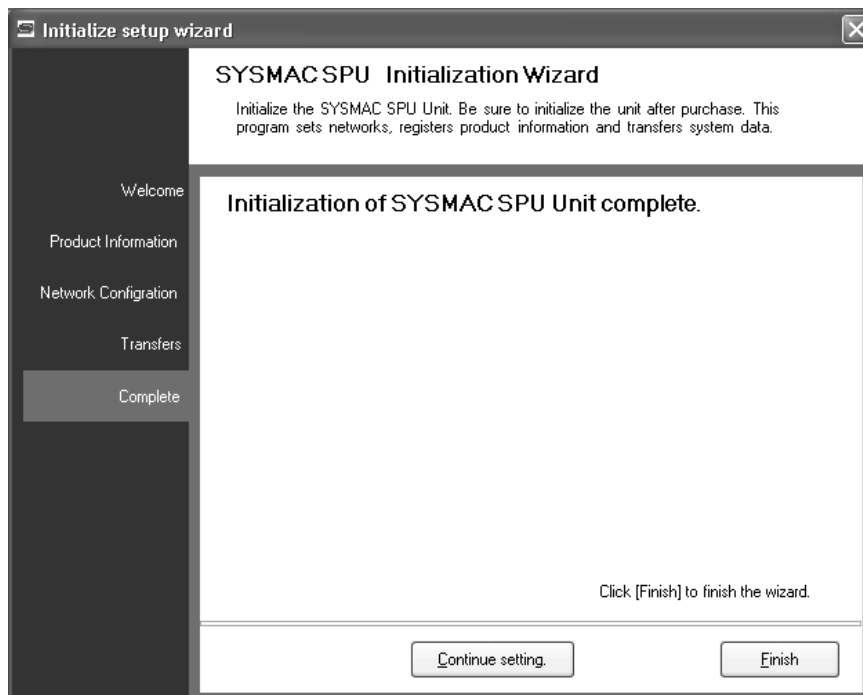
Initialize setup wizard

SYSMAC SPU Initialization Wizard

Initialize the SYSMAC SPU Unit. Be sure to initialize the unit after purchase. This program sets networks, registers product information and transfers system data.

Welcome

Product Information

Network Configration

Transfers

Complete

Initialization of SYSMAC SPU Unit complete.

Click [Finish] to finish the wizard.

Continue setting.

Finish